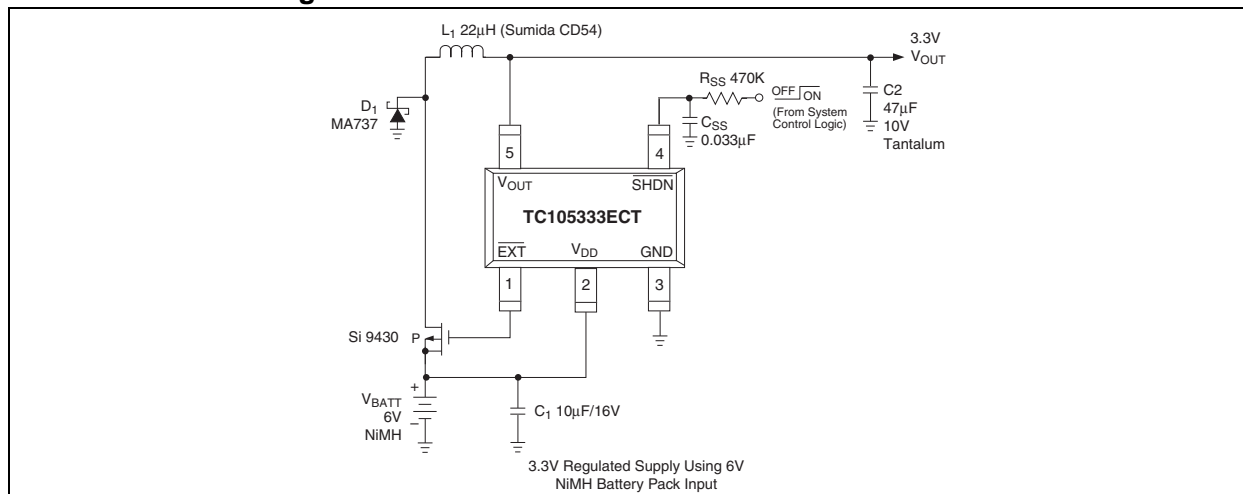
$L_1$ 22µH (Sumida CD54)

3.3V
$V_{OUT}$

$R_{SS}$ 470K

OFF ON
(From System Control Logic)

C2
47µF
10V
Tantalum

$D_1$
MA737

$C_{SS}$
0.033µF

5

4

$V_{OUT}$

$\overline{SHDN}$

TC105333ECT

$\overline{EXT}$

$V_{DD}$

GND

1

2

3

Si 9430

P

+

$V_{BATT}$
6V
NiMH

–

$C_1$ 10µF/16V

3.3V Regulated Supply Using 6V NiMH Battery Pack Input